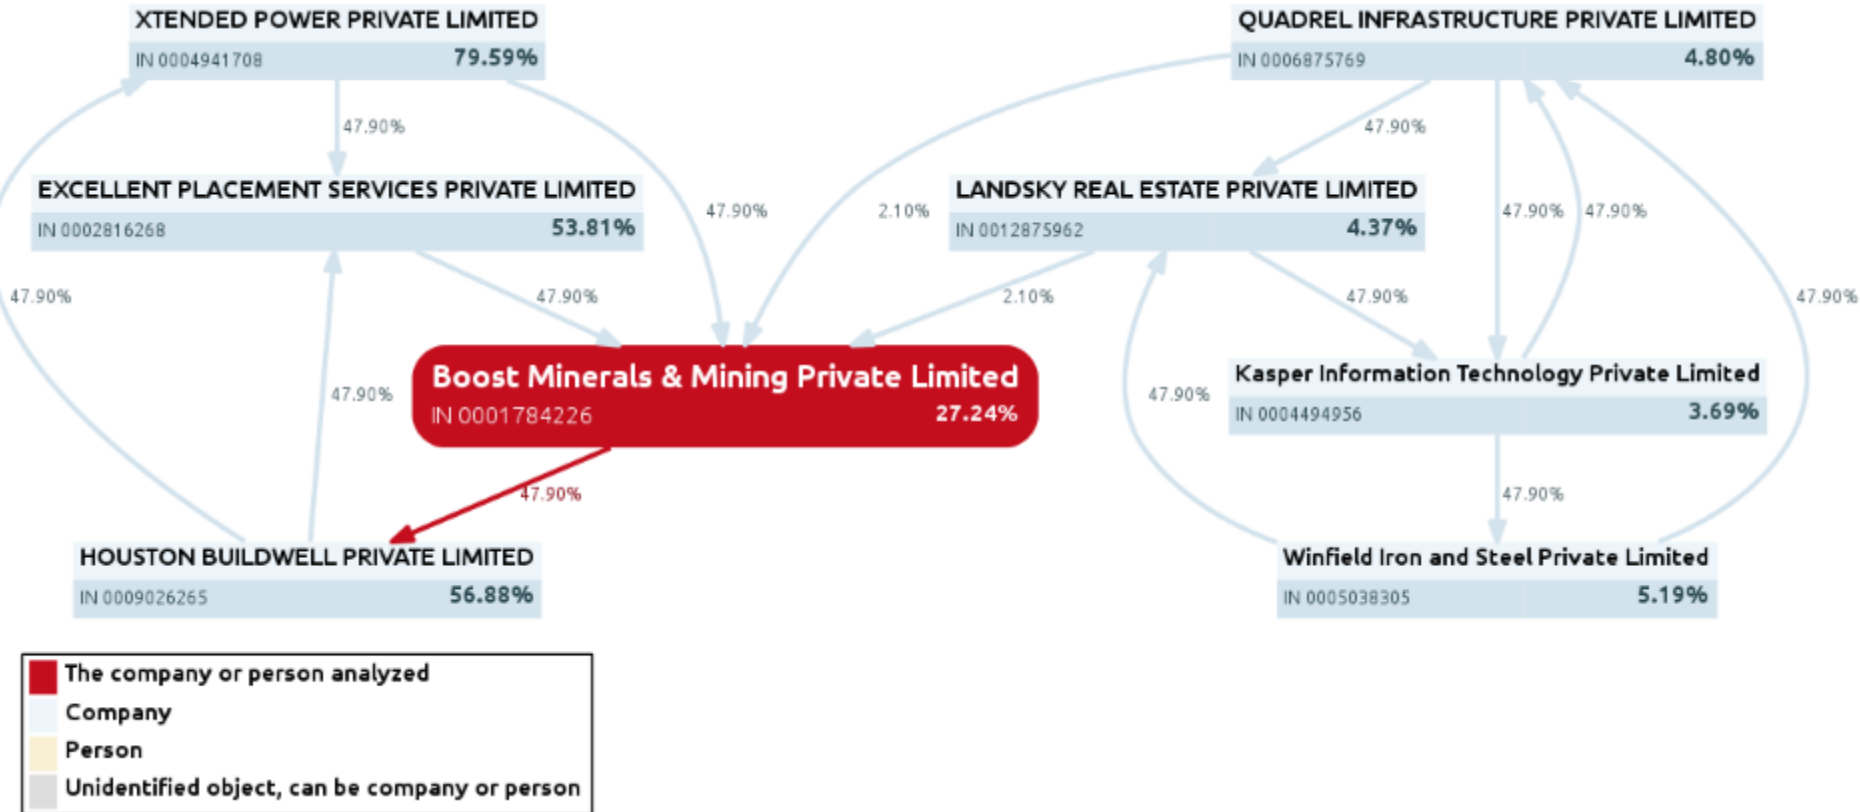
XTENDED POWER PRIVATE LIMITED
IN 0004941708 79.59%

QUADREL INFRASTRUCTURE PRIVATE LIMITED
IN 0006875769 4.80%

47.90%

47.90%

EXCELLENT PLACEMENT SERVICES PRIVATE LIMITED
IN 0002816268 53.81%

47.90%

2.10%

LANDSKY REAL ESTATE PRIVATE LIMITED
IN 0012875962 4.37%

47.90%

47.90%

47.90%

47.90%

2.10%

47.90%

47.90%

Kasper Information Technology Private Limited
IN 0004494956 3.69%

47.90%

Boost Minerals & Mining Private Limited
IN 0001784226 27.24%

47.90%

47.90%

47.90%

HOUSTON BUILDWELL PRIVATE LIMITED
IN 0009026265 56.88%

Winfield Iron and Steel Private Limited
IN 0005038305 5.19%

The company or person analyzed
Company
Person
Unidentified object, can be company or person